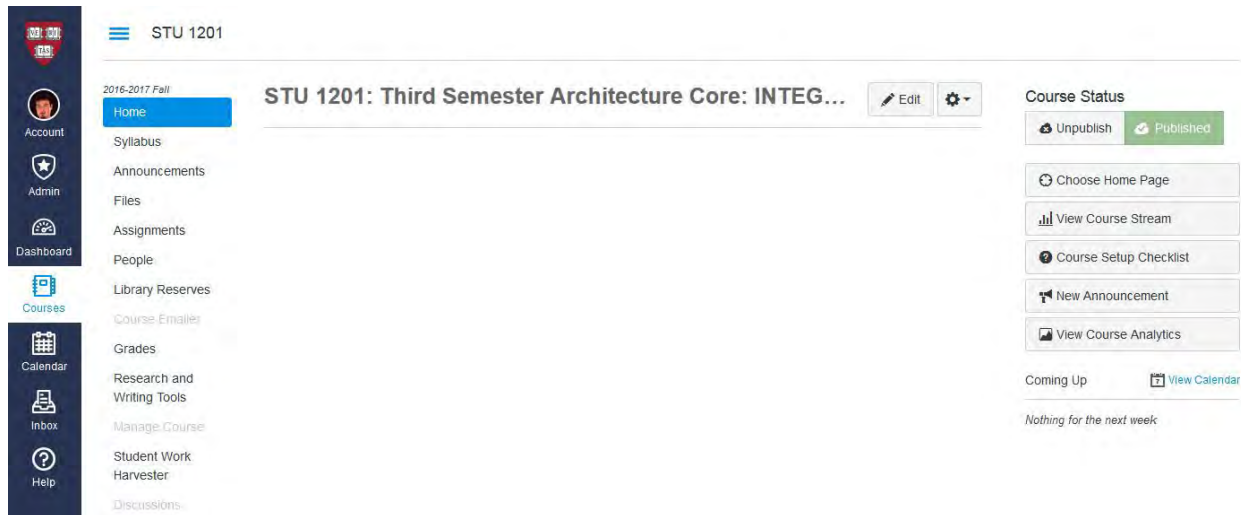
Account
Admin
Dashboard
Courses
Calendar
Inbox
Help

STU 1201

2016-2017 Fall
Home
Syllabus
Announcements
Files
Assignments
People
Library Reserves
Course Emailer
Grades
Research and Writing Tools
Manage Course
Student Work Harvester
Discussions

STU 1201: Third Semester Architecture Core: INTEG...
Edit

Course Status
Unpublish
Published
Choose Home Page
View Course Stream
Course Setup Checklist
New Announcement
View Course Analytics
Coming Up
View Calendar
Nothing for the next week